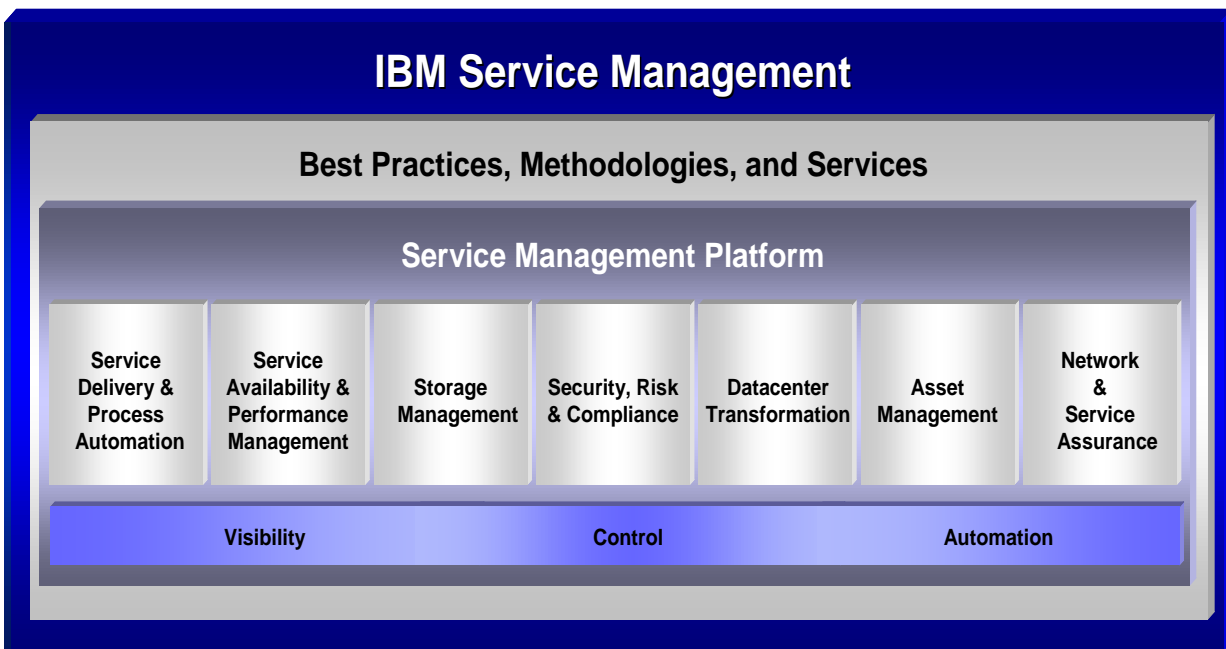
IBM Service Management

Best Practices, Methodologies, and Services

Service Management Platform

Service Delivery & Process Automation

Service Availability & Performance Management

Storage Management

Security, Risk & Compliance

Datacenter Transformation

Asset Management

Network & Service Assurance

Visibility

Control

Automation